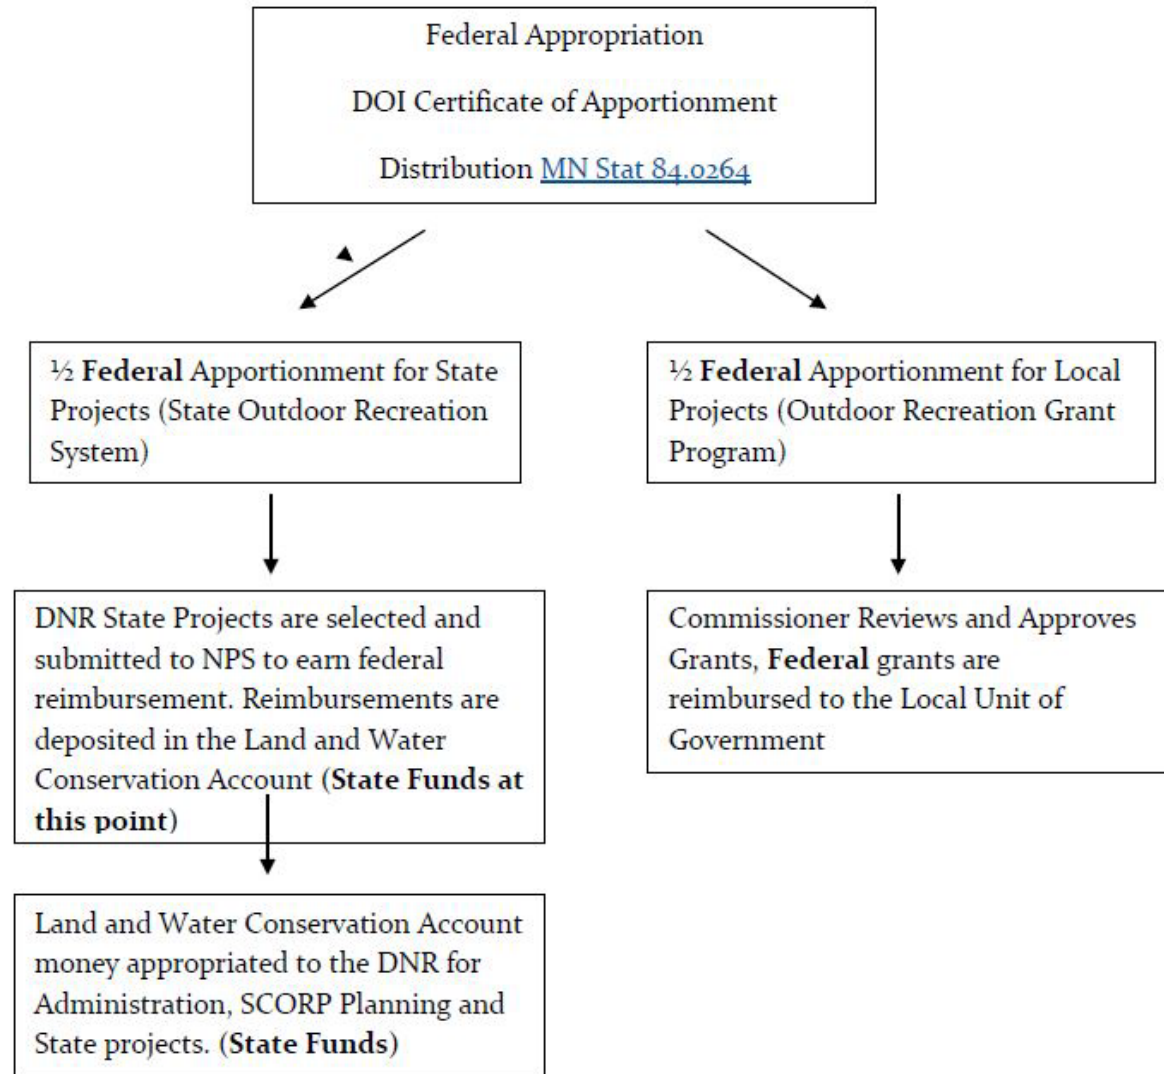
Federal Appropriation

DOI Certificate of Apportionment

Distribution MN Stat 84.0264

½ **Federal** Apportionment for State Projects (State Outdoor Recreation System)

DNR State Projects are selected and submitted to NPS to earn federal reimbursement. Reimbursements are deposited in the Land and Water Conservation Account (**State Funds at this point**)

Land and Water Conservation Account money appropriated to the DNR for Administration, SCORP Planning and State projects. (**State Funds**)

½ **Federal** Apportionment for Local Projects (Outdoor Recreation Grant Program)

Commissioner Reviews and Approves Grants, **Federal** grants are reimbursed to the Local Unit of Government